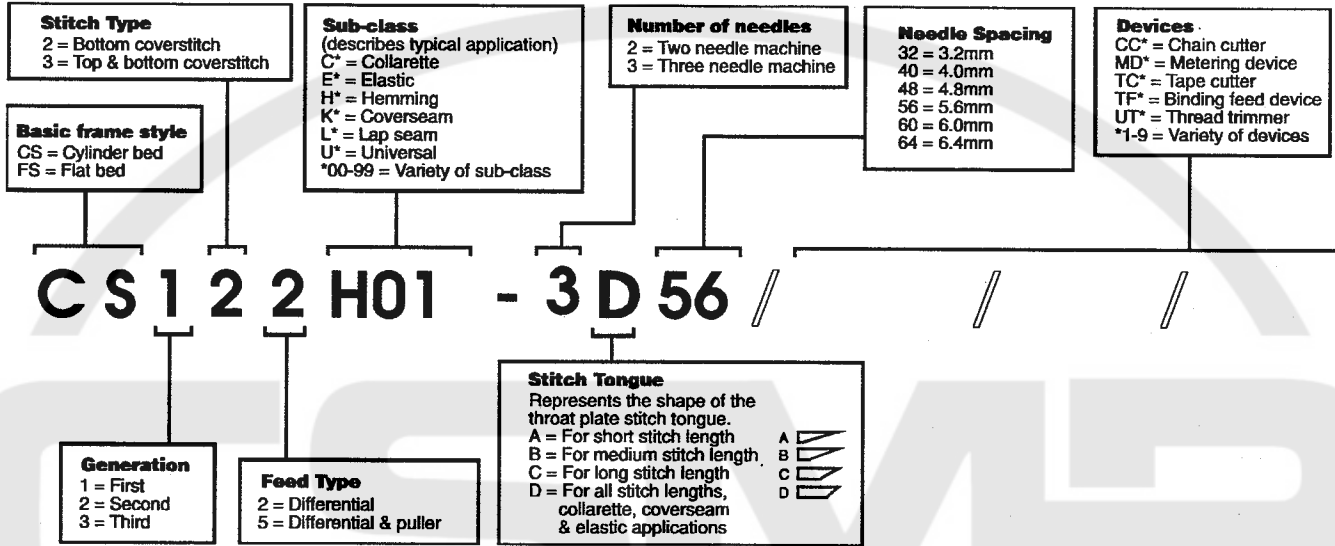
**Stitch Type**
2 = Bottom coverstitch
3 = Top & bottom coverstitch

**Sub-class**
(describes typical application)
C* = Collarette
E* = Elastic
H* = Hemming
K* = Coverseam
L* = Lap seam
U* = Universal
*00-99 = Variety of sub-class

**Number of needles**
2 = Two needle machine
3 = Three needle machine

**Needle Spacing**
32 = 3.2mm
40 = 4.0mm
48 = 4.8mm
56 = 5.6mm
60 = 6.0mm
64 = 6.4mm

**Devices**
CC* = Chain cutter
MD* = Metering device
TC* = Tape cutter
TF* = Binding feed device
UT* = Thread trimmer
*1-9 = Variety of devices

**Basic frame style**
CS = Cylinder bed
FS = Flat bed

C S 1 2 2 H01 - 3 D 56 / / /

**Stitch Tongue**
Represents the shape of the throat plate stitch tongue.
A = For short stitch length A
B = For medium stitch length B
C = For long stitch length C
D = For all stitch lengths, collarette, coverseam & elastic applications D

**Generation**
1 = First
2 = Second
3 = Third

**Feed Type**
2 = Differential
5 = Differential & puller